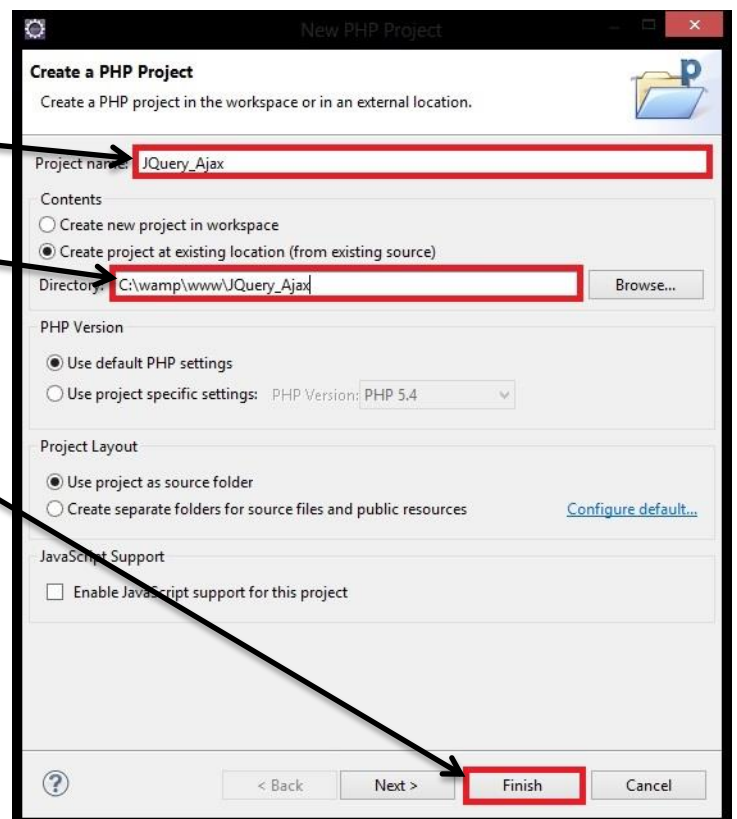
New PHP Project

Create a PHP Project
Create a PHP project in the workspace or in an external location.

Project name: JQuery_Ajax

Contents
Create new project in workspace
Create project at existing location (from existing source)
Directory: C:\wamp\www\JQuery_Ajax
Browse...

PHP Version
Use default PHP settings
Use project specific settings: PHP Version: PHP 5.4

Project Layout
Use project as source folder
Create separate folders for source files and public resources
Configure default...

JavaScript Support
Enable JavaScript support for this project

?
< Back
Next >
Finish
Cancel